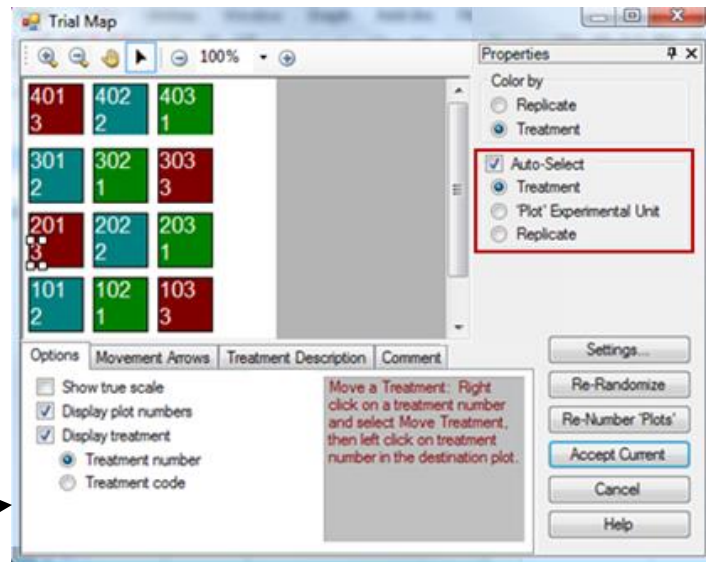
Trial Map

100%

| | | |
|---|---|---|
| 401 3 | 402 2 | 403 1 |
| 301 2 | 302 1 | 303 3 |
| 201 3 | 202 2 | 203 1 |
| 101 2 | 102 1 | 103 3 |

Properties

Color by
Replicate
Treatment

Auto-Select
Treatment
'Plot' Experimental Unit
Replicate

Options | Movement Arrows | Treatment Description | Comment

Show true scale
Display plot numbers
Display treatment
Treatment number
Treatment code

Move a Treatment: Right click on a treatment number and select Move Treatment, then left click on treatment number in the destination plot.

Settings...
Re-Randomize
Re-Number 'Plots'
Accept Current
Cancel
Help